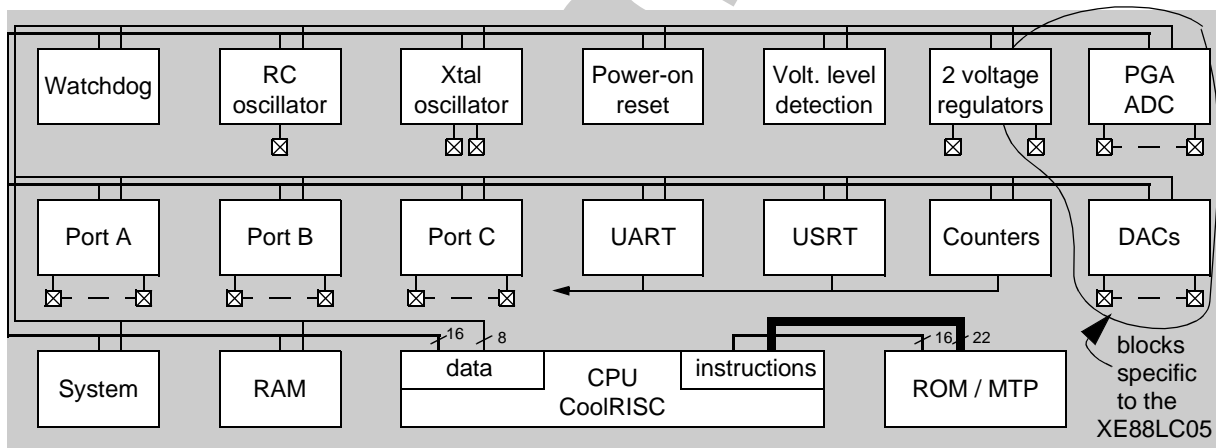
Watchdog

RC oscillator

Xtal oscillator

Power-on reset

Volt. level detection

2 voltage regulators

PGA ADC

Port A

Port B

Port C

UART

USRT

Counters

DACs

16

8

16

22

System

RAM

data

CPU CoolRISC

instructions

ROM / MTP

blocks specific to the XE88LC05